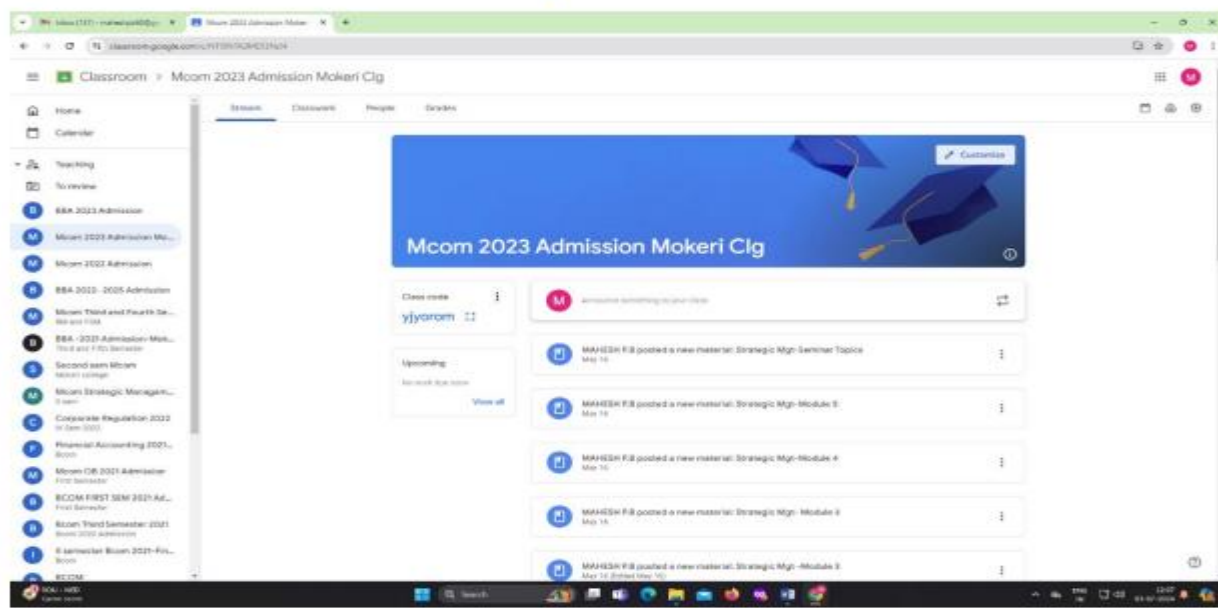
Classroom > Mcom 2023 Admission Mokeri Clg

Stream Classwork People Grades

Home
Calendar
Teaching
To review
BBA 2023 Admission
Mcom 2023 Admission Mo...
Mcom 2022 Admission
BBA 2022-2025 Admission
Mcom Third and Fourth Se...
BBA-2021 Admission-Mok...
Second sem Mcom
Mcom Strategic Managem...
Corporate Regulation 2022
Financial Accounting 2021...
Mcom OB 2021 Admission
BCOM FIRST SEM 2021 Ad...
Bcom Third Semester 2021
II semester Bcom 2021-Fin...
BCOM

Customize

Mcom 2023 Admission Mokeri Clg

Class code
yjyorom

Upcoming
No work due soon
View all

Announce something to your class

MAHESH P.B posted a new material: Strategic Mgt-Seminar Topics
May 16

MAHESH P.B posted a new material: Strategic Mgt-Module 5
May 16

MAHESH P.B posted a new material: Strategic Mgt-Module 4
May 16

MAHESH P.B posted a new material: Strategic Mgt- Module 3
May 16

MAHESH P.B posted a new material: Strategic Mgt -Module 3
May 16 (Edited May 16)

Search